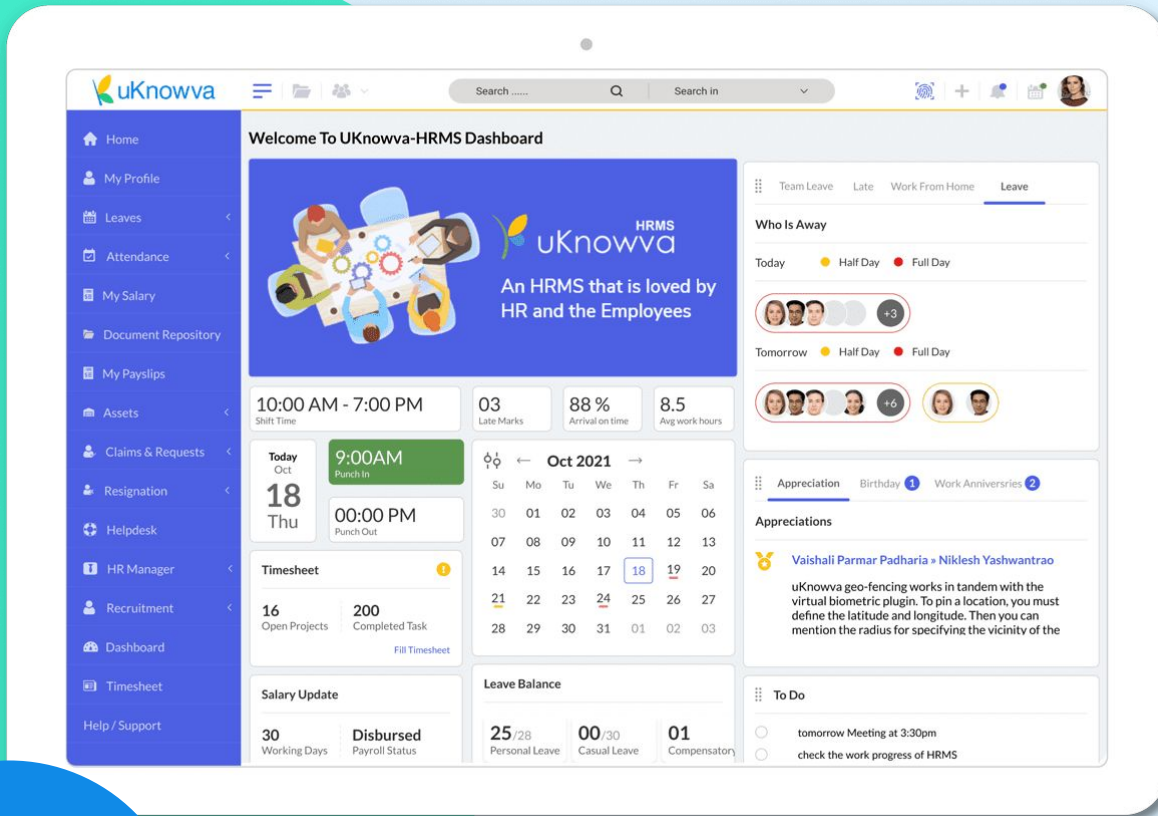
uKnowva

Search ......

Search in

Home
My Profile
Leaves
Attendance
My Salary
Document Repository
My Payslips
Assets
Claims & Requests
Resignation
Helpdesk
HR Manager
Recruitment
Dashboard
Timesheet
Help / Support

Welcome To UKnowva-HRMS Dashboard

uKnowva HRMS
An HRMS that is loved by HR and the Employees

10:00 AM - 7:00 PM
Shift Time

03
Late Marks

88 %
Arrival on time

8.5
Avg work hours

Today
Oct
18
Thu

9:00AM
Punch In

00:00 PM
Punch Out

Oct 2021

| Su | Mo | Tu | We | Th | Fr | Sa |
|---|---|---|---|---|---|---|
| 30 | 01 | 02 | 03 | 04 | 05 | 06 |
| 07 | 08 | 09 | 10 | 11 | 12 | 13 |
| 14 | 15 | 16 | 17 | 18 | 19 | 20 |
| 21 | 22 | 23 | 24 | 25 | 26 | 27 |
| 28 | 29 | 30 | 31 | 01 | 02 | 03 |

Timesheet
16
Open Projects
200
Completed Task
Fill Timesheet

Salary Update
30
Working Days
Disbursed
Payroll Status

Leave Balance
25/28
Personal Leave
00/30
Casual Leave
01
Compensatory

Team Leave
Late
Work From Home
Leave

Who Is Away
Today
Half Day
Full Day
+3
Tomorrow
Half Day
Full Day
+6

Appreciation
Birthday 1
Work Anniversries 2

Appreciations
Vaishali Parmar Padharia » Niklesh Yashwantrao
uKnowva geo-fencing works in tandem with the virtual biometric plugin. To pin a location, you must define the latitude and longitude. Then you can mention the radius for specifying the vicinity of the

To Do
tomorrow Meeting at 3:30pm
check the work progress of HRMS